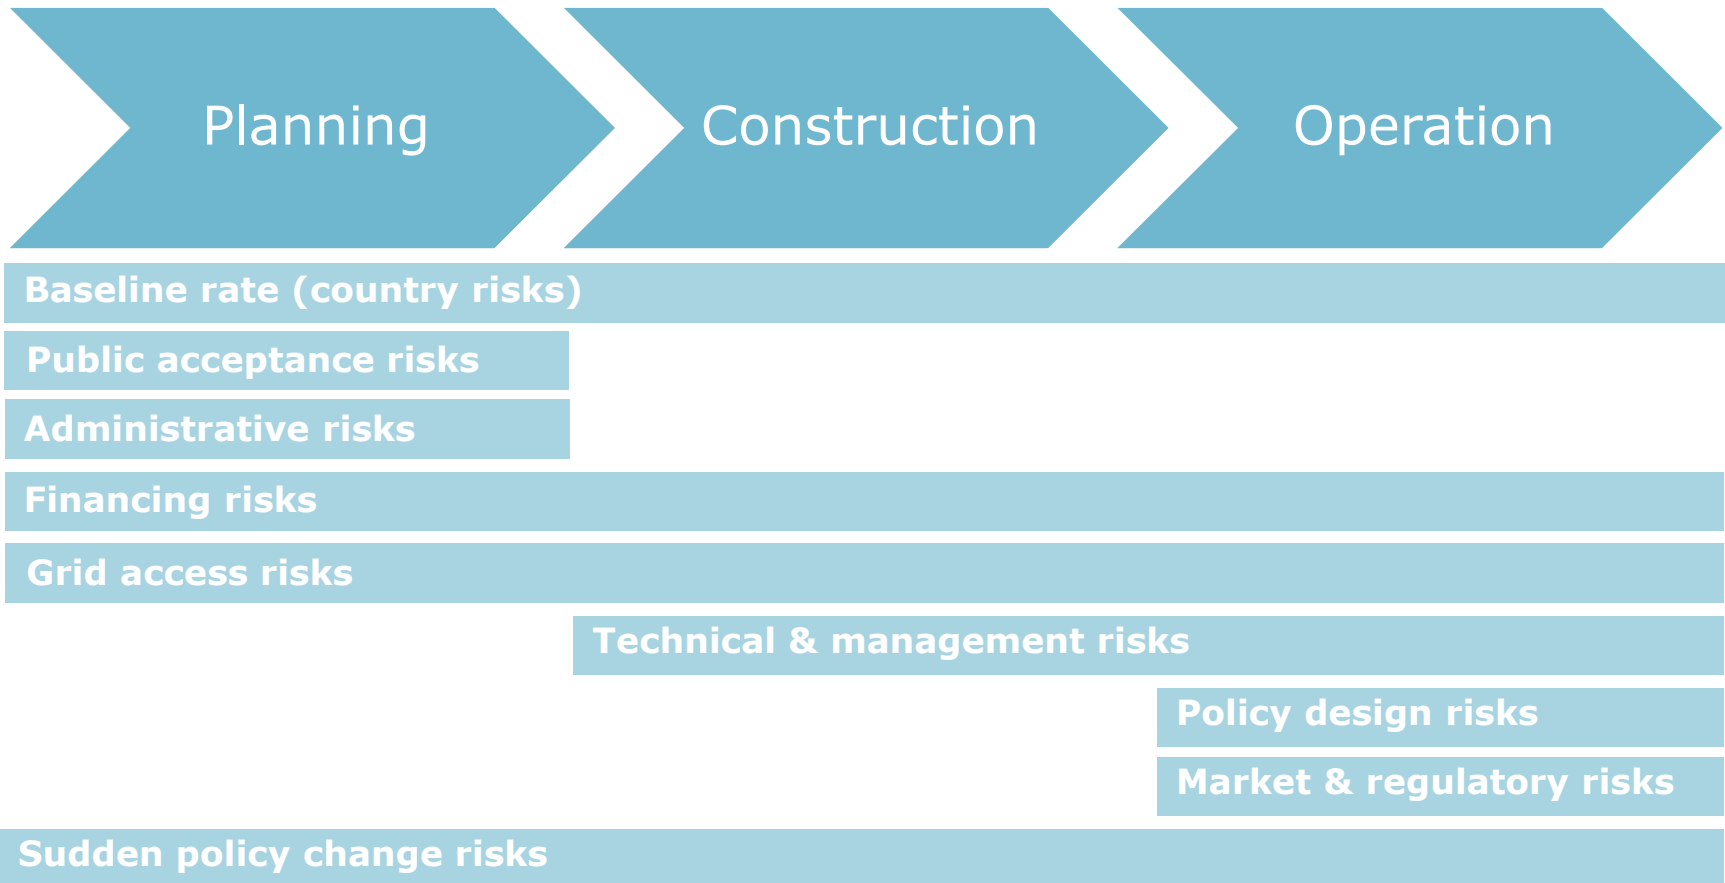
Planning

Construction

Operation

Baseline rate (country risks)

Public acceptance risks

Administrative risks

Financing risks

Grid access risks

Technical & management risks

Policy design risks

Market & regulatory risks

Sudden policy change risks